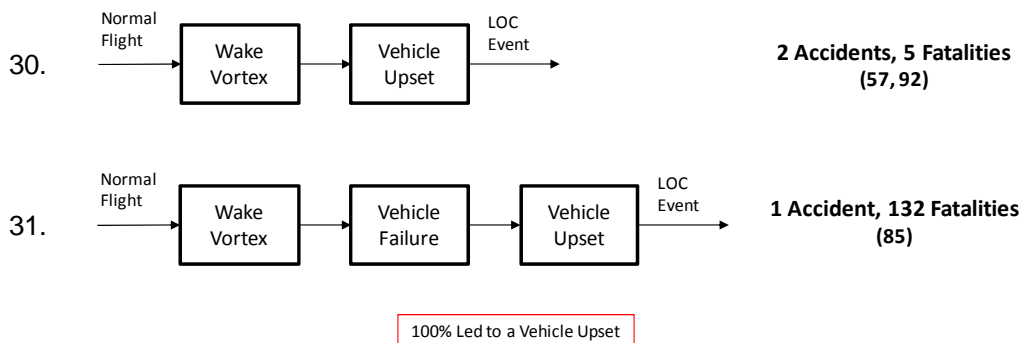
30.

Normal Flight

Wake Vortex

Vehicle Upset

LOC Event

**2 Accidents, 5 Fatalities (57, 92)**

31.

Normal Flight

Wake Vortex

Vehicle Failure

Vehicle Upset

LOC Event

**1 Accident, 132 Fatalities (85)**

100% Led to a Vehicle Upset